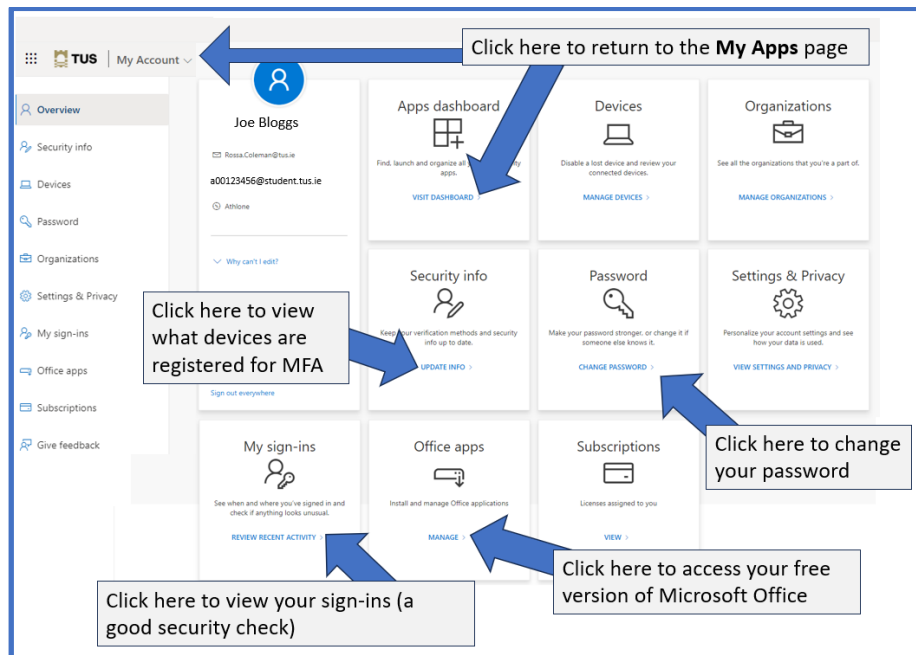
TUS | My Account

Click here to return to the **My Apps** page

Overview
Security info
Devices
Password
Organizations
Settings & Privacy
My sign-ins
Office apps
Subscriptions
Give feedback

Joe Bloggs
Rossa.Coleman@tus.ie
a00123456@student.tus.ie
Athlone

Why can't I edit?

Sign out everywhere

Apps dashboard
Find, launch and organize all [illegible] apps.
VISIT DASHBOARD >

Devices
Disable a lost device and review your connected devices.
MANAGE DEVICES >

Organizations
See all the organizations that you're a part of.
MANAGE ORGANIZATIONS >

Security info
Keep your verification methods and security info up to date.
UPDATE INFO >

Click here to view what devices are registered for MFA

Password
Make your password stronger, or change it if someone else knows it.
CHANGE PASSWORD >

Settings & Privacy
Personalize your account settings and see how your data is used.
VIEW SETTINGS AND PRIVACY >

Click here to change your password

My sign-ins
See when and where you've signed in and check if anything looks unusual.
REVIEW RECENT ACTIVITY >

Office apps
Install and manage Office applications
MANAGE >

Subscriptions
Licenses assigned to you
VIEW >

Click here to access your free version of Microsoft Office

Click here to view your sign-ins (a good security check)